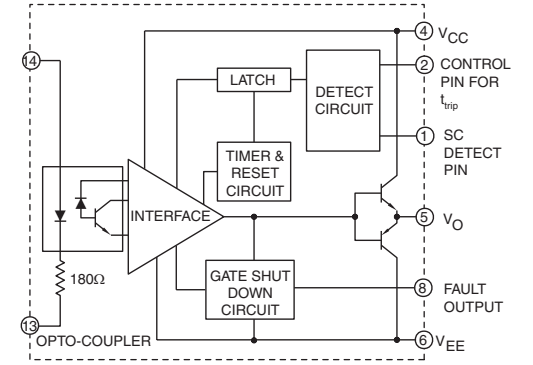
4 $V_{CC}$

2 CONTROL PIN FOR $t_{trip}$

1 SC DETECT PIN

5 $V_O$

8 FAULT OUTPUT

6 $V_{EE}$

14

13

LATCH

DETECT CIRCUIT

TIMER & RESET CIRCUIT

INTERFACE

GATE SHUT DOWN CIRCUIT

180Ω

OPTO-COUPLER